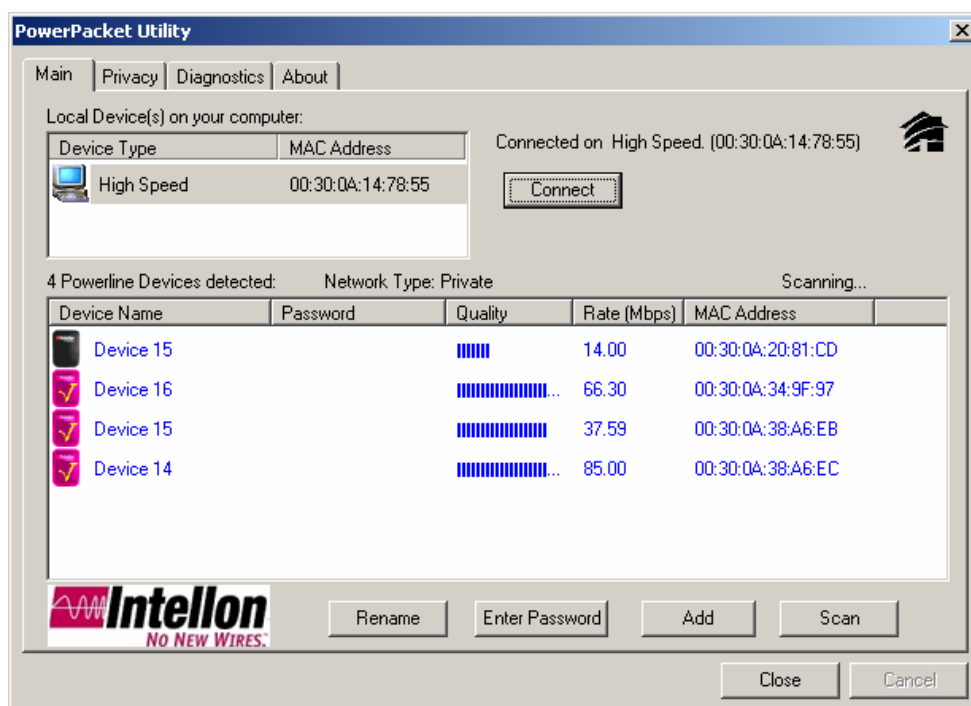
PowerPacket Utility

Main | Privacy | Diagnostics | About

Local Device(s) on your computer:

| Device Type | MAC Address |
|---|---|
| High Speed | 00:30:0A:14:78:55 |

Connected on High Speed. (00:30:0A:14:78:55)

Connect

4 Powerline Devices detected: Network Type: Private Scanning...

| Device Name | Password | Quality | Rate (Mbps) | MAC Address |
|---|---|---|---|---|
| Device 15 | | IIIIIII | 14.00 | 00:30:0A:20:81:CD |
| Device 16 | | IIIIIIIIIIIIIIII... | 66.30 | 00:30:0A:34:9F:97 |
| Device 15 | | IIIIIIIIIIIIIIII | 37.59 | 00:30:0A:38:A6:EB |
| Device 14 | | IIIIIIIIIIIIIIII... | 85.00 | 00:30:0A:38:A6:EC |

Intellon NO NEW WIRES.

Rename Enter Password Add Scan

Close Cancel